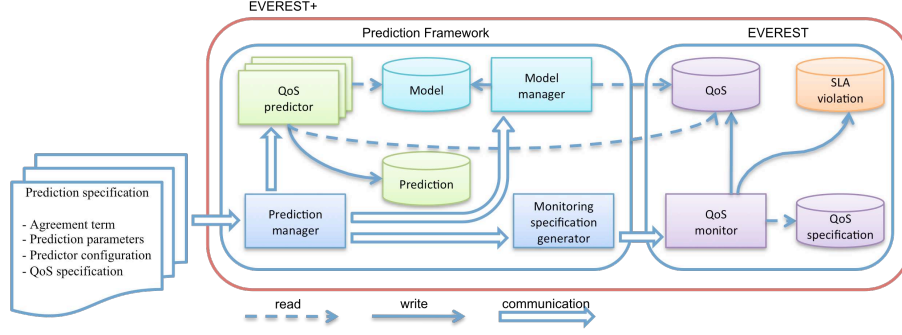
EVEREST+

Prediction Framework

EVEREST

QoS predictor

Model

Model manager

QoS

SLA violation

Prediction

Prediction specification

- Agreement term
- Prediction parameters
- Predictor configuration
- QoS specification

Prediction manager

Monitoring specification generator

QoS monitor

QoS specification

read

write

communication